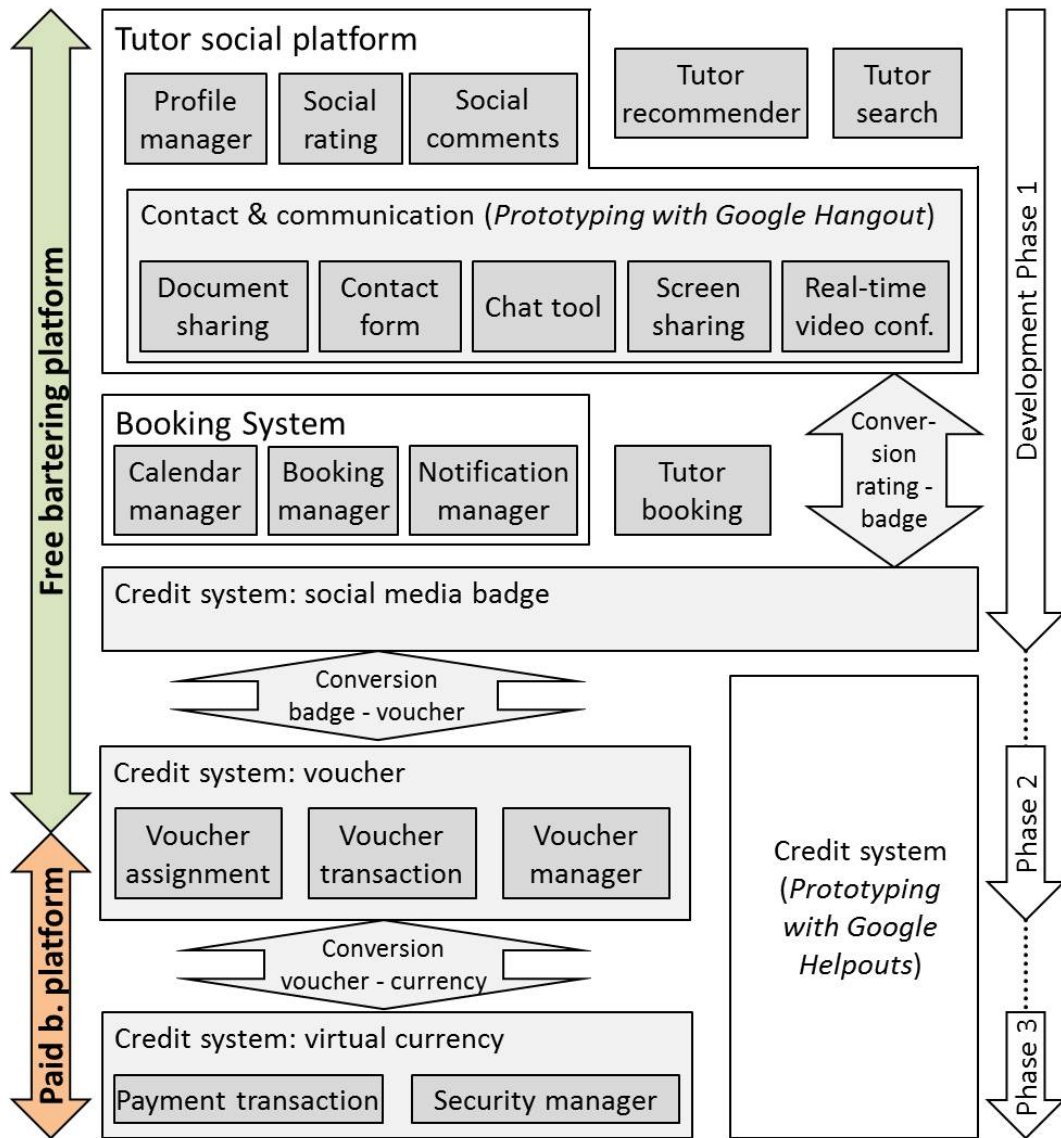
Free bartering platform

Paid b. platform

Tutor social platform

Profile manager

Social rating

Social comments

Tutor recommender

Tutor search

Contact & communication (*Prototyping with Google Hangout*)

Document sharing

Contact form

Chat tool

Screen sharing

Real-time video conf.

Booking System

Calendar manager

Booking manager

Notification manager

Tutor booking

Conversion rating - badge

Credit system: social media badge

Conversion badge - voucher

Credit system: voucher

Voucher assignment

Voucher transaction

Voucher manager

Conversion voucher - currency

Credit system: virtual currency

Payment transaction

Security manager

Credit system (*Prototyping with Google Helpouts*)

Development Phase 1

Phase 2

Phase 3